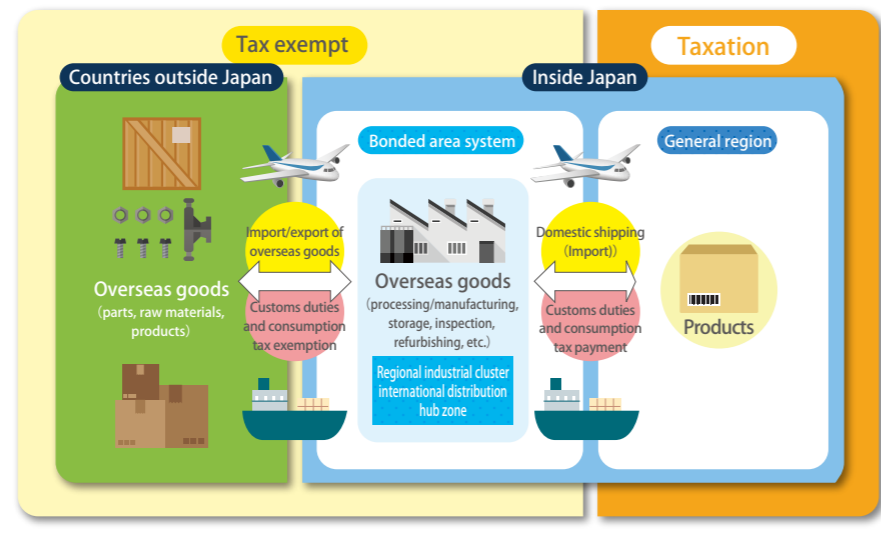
Tax exempt

Taxation

Countries outside Japan

Inside Japan

Bonded area system

General region

Import/export of overseas goods

Customs duties and consumption tax exemption

Overseas goods
(parts, raw materials, products)

Overseas goods
(processing/manufacturing, storage, inspection, refurbishing, etc.)

Regional industrial cluster international distribution hub zone

Domestic shipping (Import))

Customs duties and consumption tax payment

Products